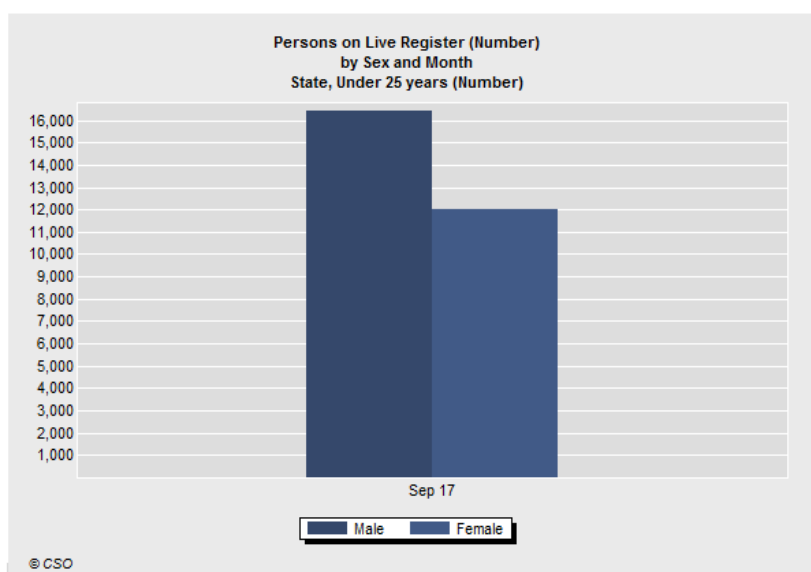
Persons on Live Register (Number)
by Sex and Month
State, Under 25 years (Number)

16,000
15,000
14,000
13,000
12,000
11,000
10,000
9,000
8,000
7,000
6,000
5,000
4,000
3,000
2,000
1,000

Sep 17

Male
Female

© CSO